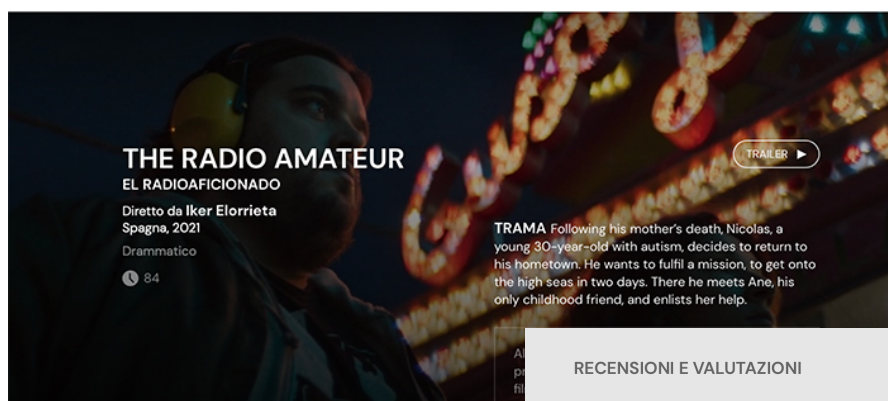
THE RADIO AMATEUR
EL RADIOAFICIONADO

Diretto da Iker Elorrieta
Spagna, 2021

Drammatico

84

TRAILER ▶

TRAMA Following his mother's death, Nicolas, a young 30-year-old with autism, decides to return to his hometown. He wants to fulfil a mission, to get onto the high seas in two days. There he meets Ane, his only childhood friend, and enlists her help.

Al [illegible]
pr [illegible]
fil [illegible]

RECENSIONI E VALUTAZIONI